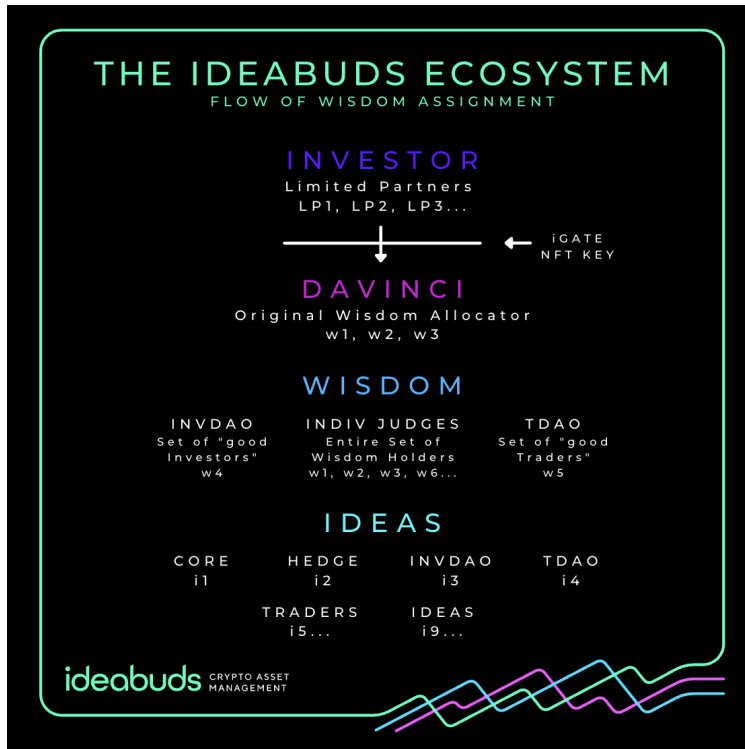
THE IDEABUDS ECOSYSTEM
FLOW OF WISDOM ASSIGNMENT

INVESTOR
Limited Partners
LP1, LP2, LP3...

iGATE
NFT KEY

DAVINCI
Original Wisdom Allocator
w1, w2, w3

WISDOM

INVDAO
Set of "good Investors"
w4

INDIV JUDGES
Entire Set of Wisdom Holders
w1, w2, w3, w6...

TDAO
Set of "good Traders"
w5

IDEAS

CORE
i1

HEDGE
i2

INVDAO
i3

TDAO
i4

TRADERS
i5...

IDEAS
i9...

ideabuds CRYPTO ASSET MANAGEMENT